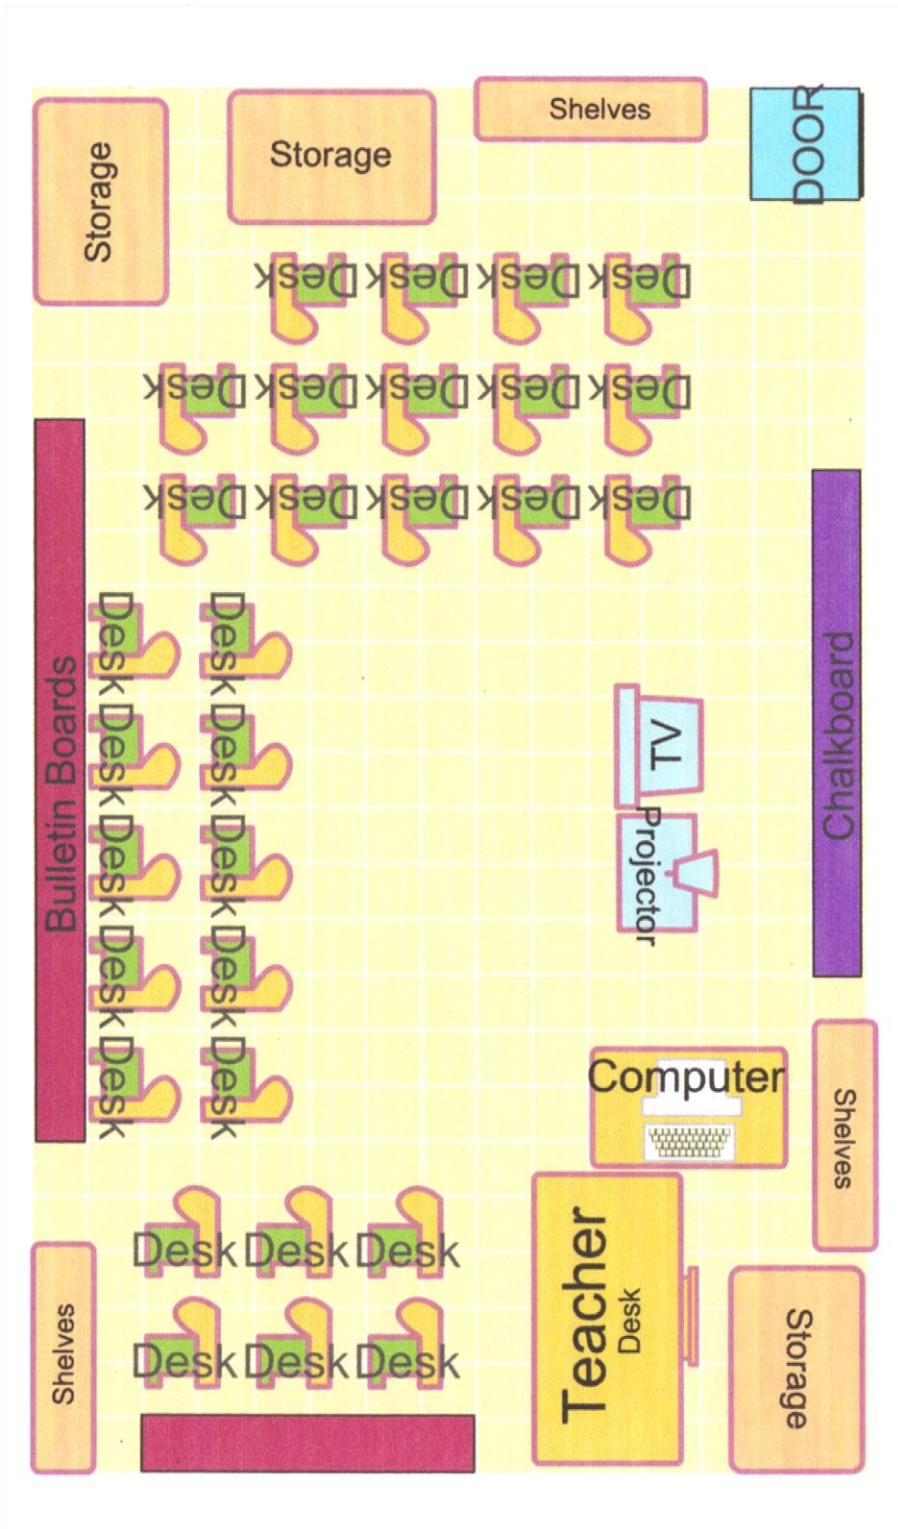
Storage
Storage
Shelves
DOOR
Desk Desk Desk Desk
Desk Desk Desk Desk Desk
Desk Desk Desk Desk Desk
Bulletin Boards
Desk Desk Desk Desk Desk
Desk Desk Desk Desk Desk
TV
Projector
Chalkboard
Computer
Shelves
Desk Desk Desk
Desk Desk Desk
Teacher
Desk
Shelves
Storage